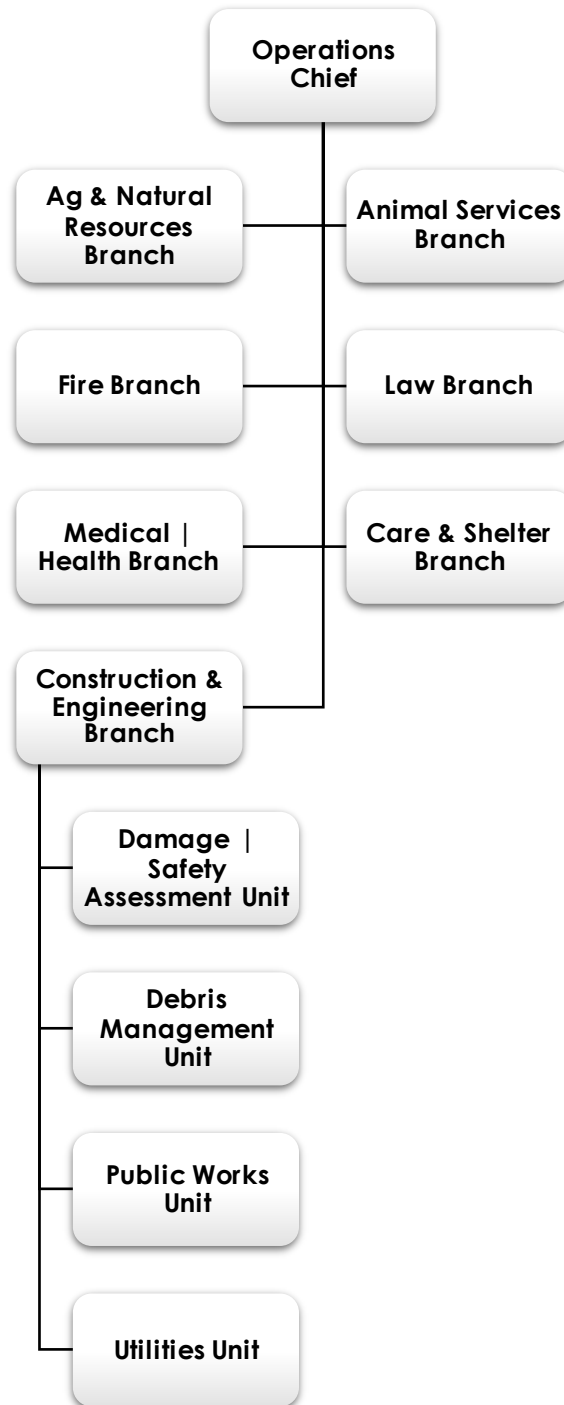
Operations Chief

Ag & Natural Resources Branch

Animal Services Branch

Fire Branch

Law Branch

Medical | Health Branch

Care & Shelter Branch

Construction & Engineering Branch

Damage | Safety Assessment Unit

Debris Management Unit

Public Works Unit

Utilities Unit